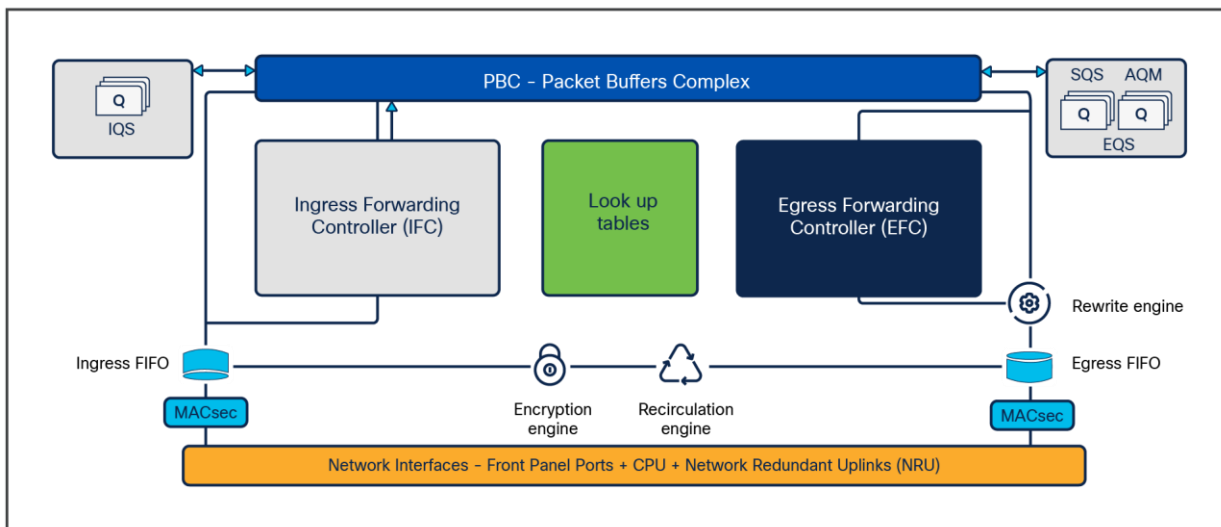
PBC - Packet Buffers Complex

Q
IQS

SQS AQM
Q Q
EQS

Ingress Forwarding Controller (IFC)

Look up tables

Egress Forwarding Controller (EFC)

Rewrite engine

Ingress FIFO

Egress FIFO

MACsec

MACsec

Encryption engine

Recirculation engine

Network Interfaces - Front Panel Ports + CPU + Network Redundant Uplinks (NRU)